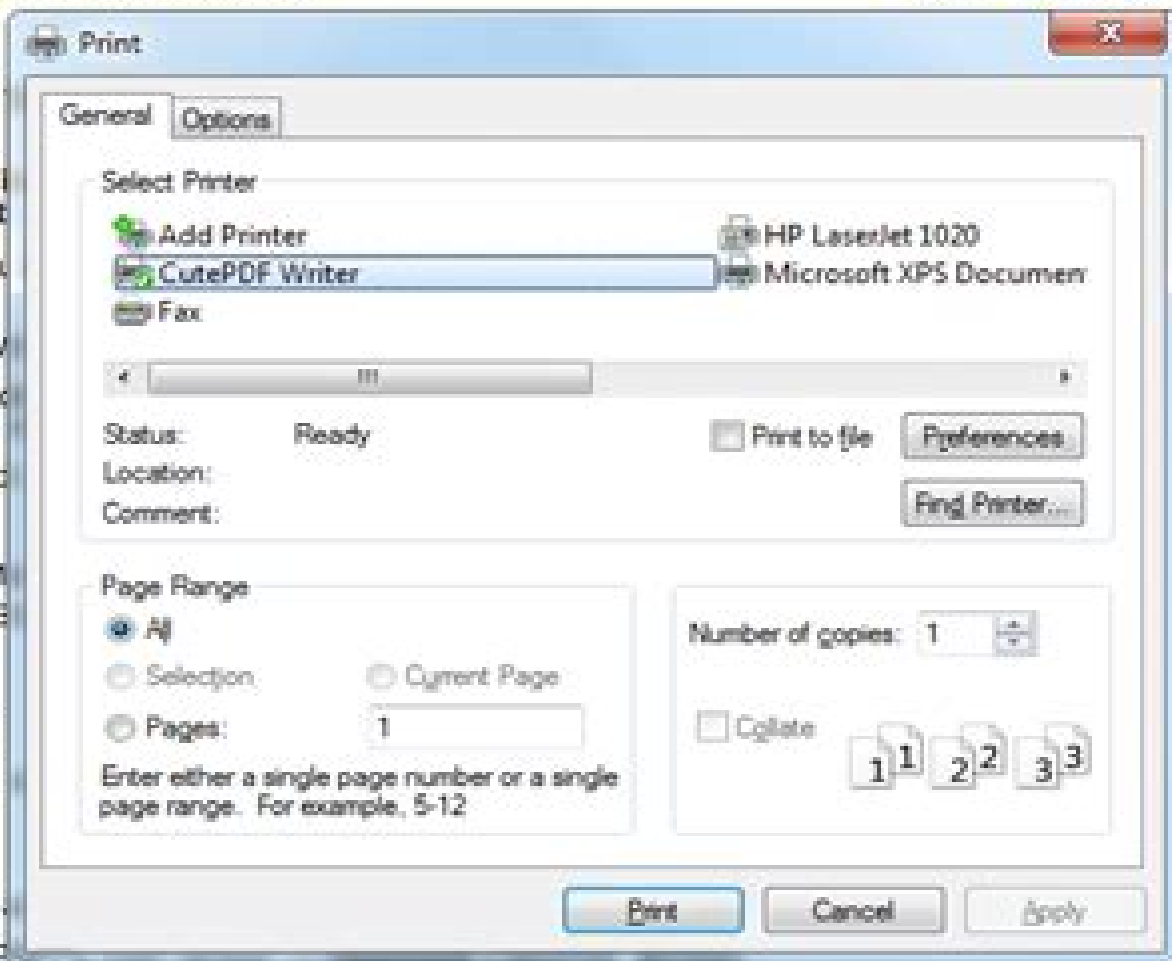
Print

General Options

Select Printer

Add Printer
CutePDF Writer
Fax
HP LaserJet 1020
Microsoft XPS Documen

Status: Ready
Location:
Comment:

Print to file Preferences

Find Printer...

Page Range
All
Selection Current Page
Pages: 1

Enter either a single page number or a single page range. For example, 5-12

Number of copies: 1

Collate

1 1 2 2 3 3

Print Cancel Apply